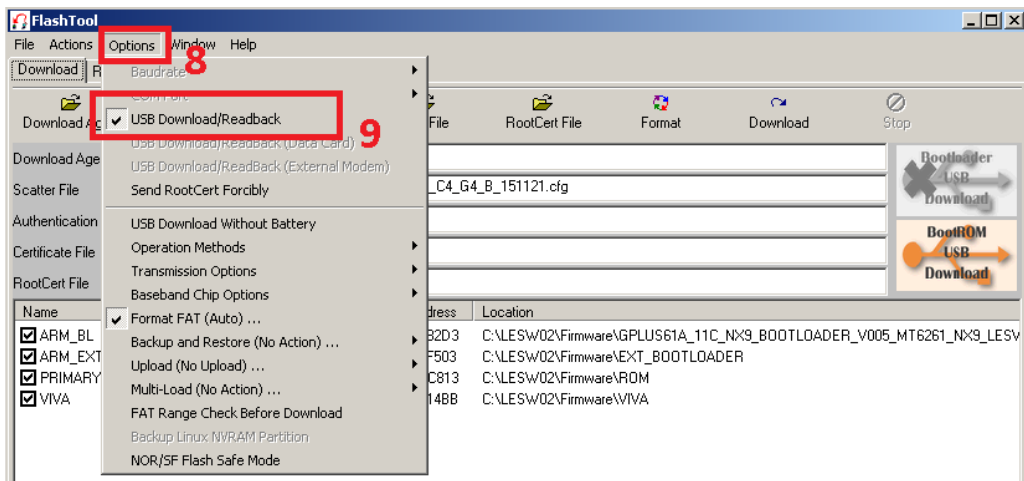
FlashTool

File Actions Options Window Help

Download R

8

Baudrate
COM Port
USB Download/Readback
9
USB Download/ReadBack (Data Card)
USB Download/ReadBack (External Modem)
Send RootCert Forcibly
USB Download Without Battery
Operation Methods
Transmission Options
Baseband Chip Options
Format FAT (Auto) ...
Backup and Restore (No Action) ...
Upload (No Upload) ...
Multi-Load (No Action) ...
FAT Range Check Before Download
Backup Linux NVRAM Partition
NOR/SF Flash Safe Mode

Download Ag
File
RootCert File
Format
Download
Stop

Download Age
Scatter File
Authentication
Certificate File
RootCert File

_C4_G4_B_151121.cfg

Bootloader USB Download
BootROM USB Download

| Name | dress | Location |
|---|---|---|
| ARM_BL | 32D3 | C:\LESW02\Firmware\GPLUS61A_11C_NX9_BOOTLOADER_V005_MT6261_NX9_LESV |
| ARM_EXT | F503 | C:\LESW02\Firmware\EXT_BOOTLOADER |
| PRIMARY | C813 | C:\LESW02\Firmware\ROM |
| VIVA | 14BB | C:\LESW02\Firmware\VIVA |